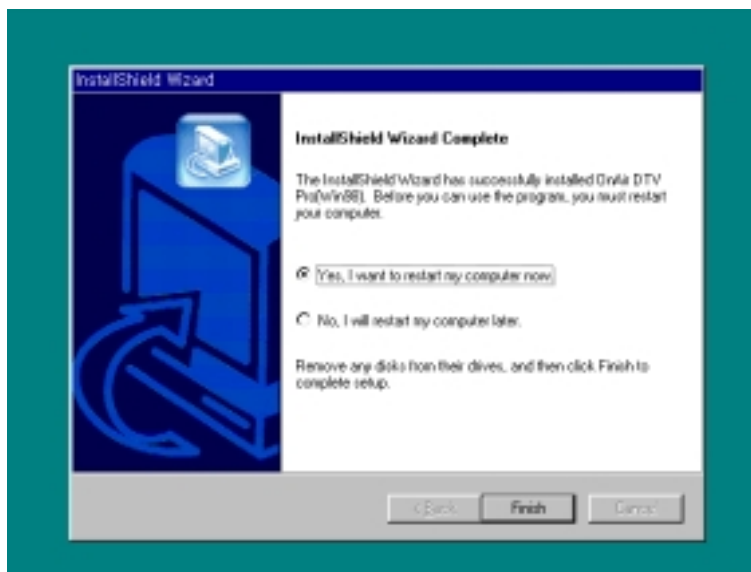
InstallShield Wizard

InstallShield Wizard Complete

The InstallShield Wizard has successfully installed OnAir DTV Pro(Win98). Before you can use the program, you must restart your computer.

Yes, I want to restart my computer now.

No, I will restart my computer later.

Remove any disks from their drives, and then click Finish to complete setup.

< Back
Finish
Cancel